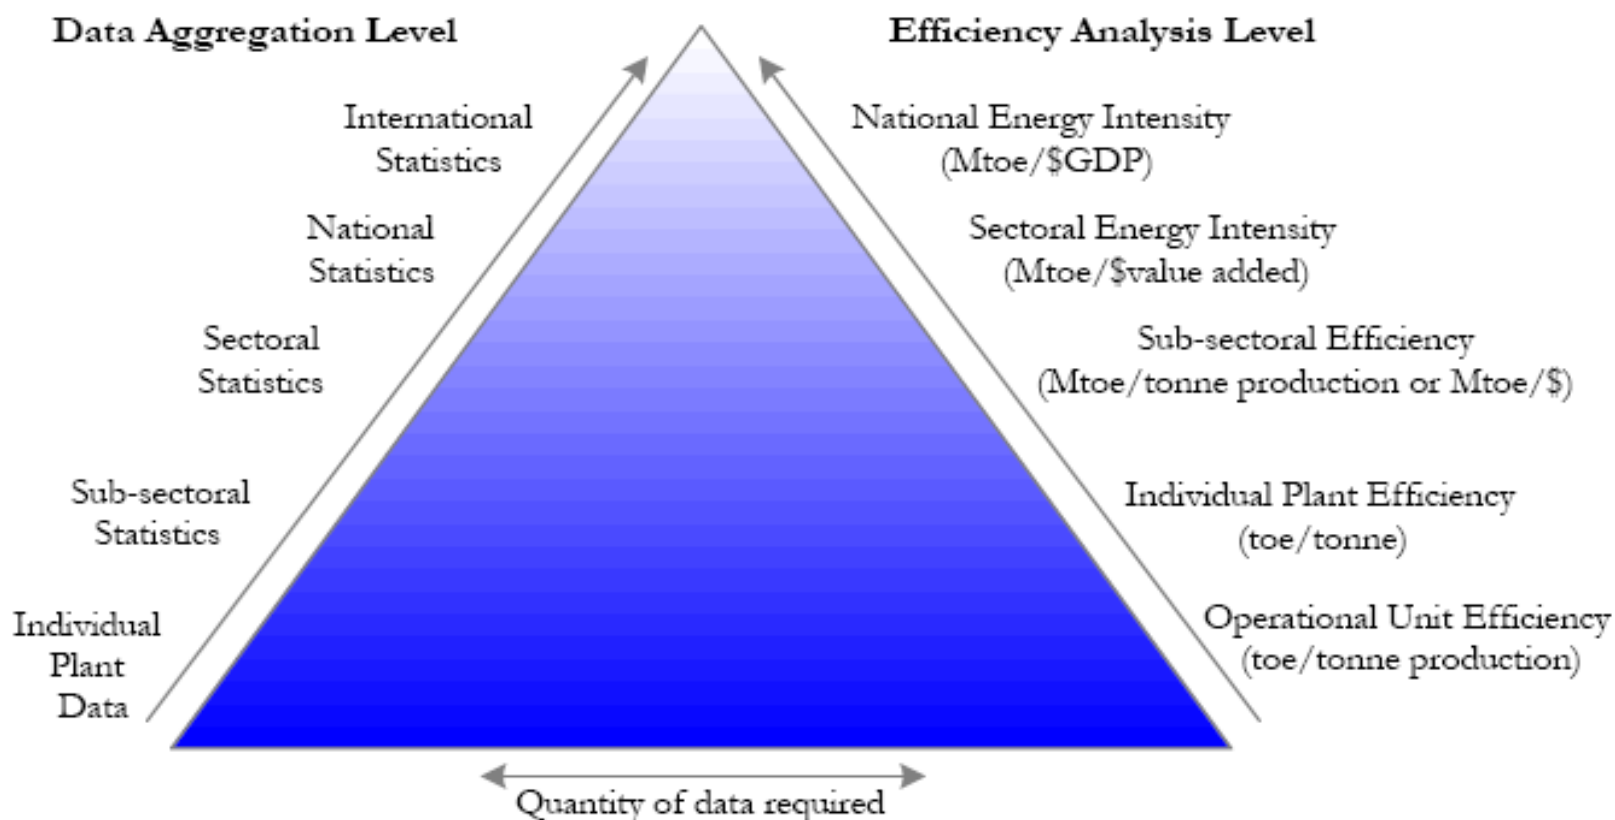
Data Aggregation Level

International Statistics

National Statistics

Sectoral Statistics

Sub-sectoral Statistics

Individual Plant Data

Efficiency Analysis Level

National Energy Intensity (Mtoe/\$GDP)

Sectoral Energy Intensity (Mtoe/\$value added)

Sub-sectoral Efficiency (Mtoe/tonne production or Mtoe/\$)

Individual Plant Efficiency (toe/tonne)

Operational Unit Efficiency (toe/tonne production)

Quantity of data required